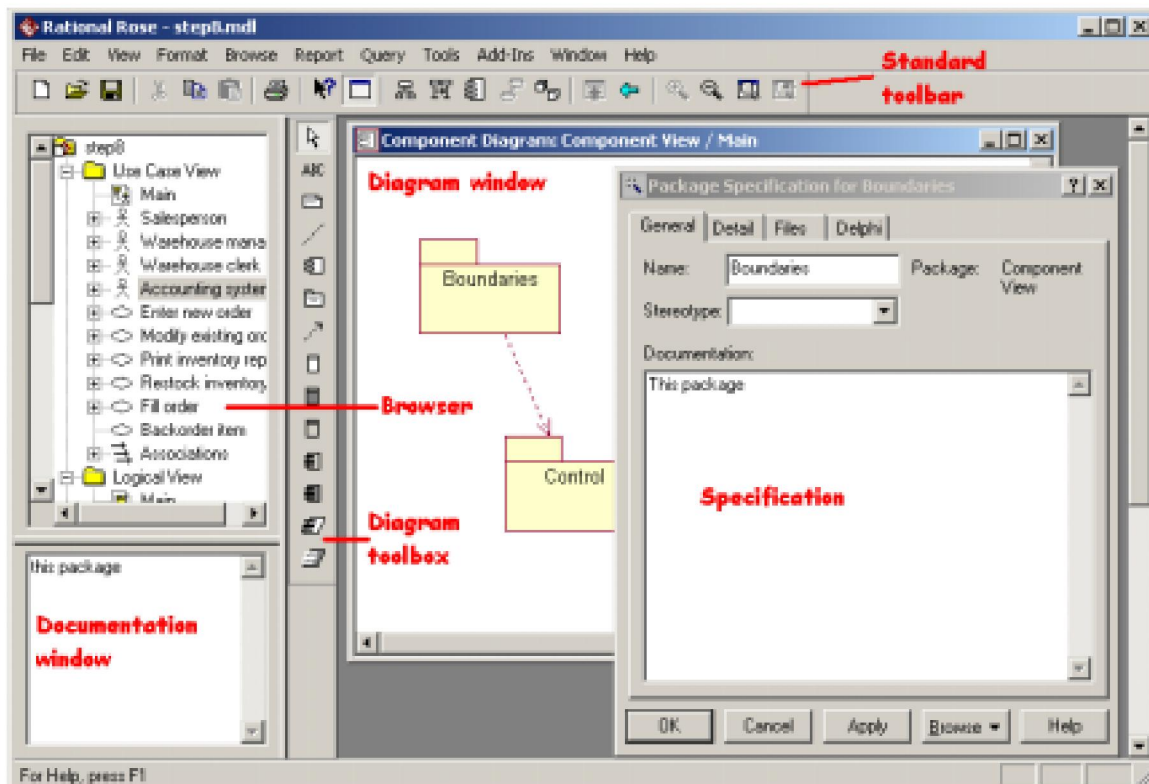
Rational Rose - step8.mdl

File Edit View Format Browse Report Query Tools Add-Ins Window Help

Standard toolbar

step8
Use Case View
Main
Salesperson
Warehouse mana
Warehouse clerk
Accounting syster
Enter new order
Modify existing orc
Print inventory rep
Restock inventory
Fill order
Backorder item
Associations
Logical View
Main

Browser

ABC

Diagram toolbox

Component Diagram: Component View / Main

Diagram window

Boundaries

Control

Package Specification for Boundaries

General Detail Files Delphi

Name: Boundaries Package: Component View

Stereotype:

Documentation:

This package

Specification

OK Cancel Apply Browse Help

this package

Documentation window

For Help, press F1